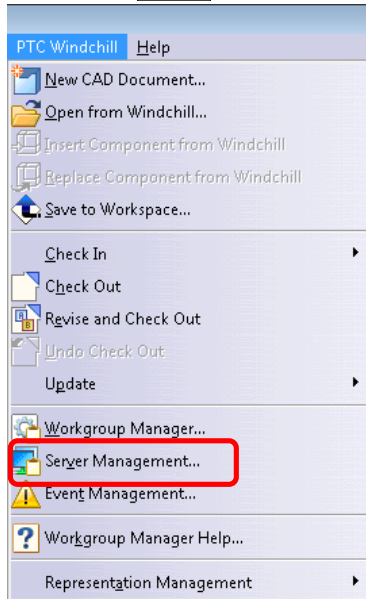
PTC Windchill Help

New CAD Document...
Open from Windchill...
Insert Component from Windchill
Replace Component from Windchill
Save to Workspace...

Check In
Check Out
Revise and Check Out
Undo Check Out
Update

Workgroup Manager...
Server Management...
Event Management...

Workgroup Manager Help...

Representation Management